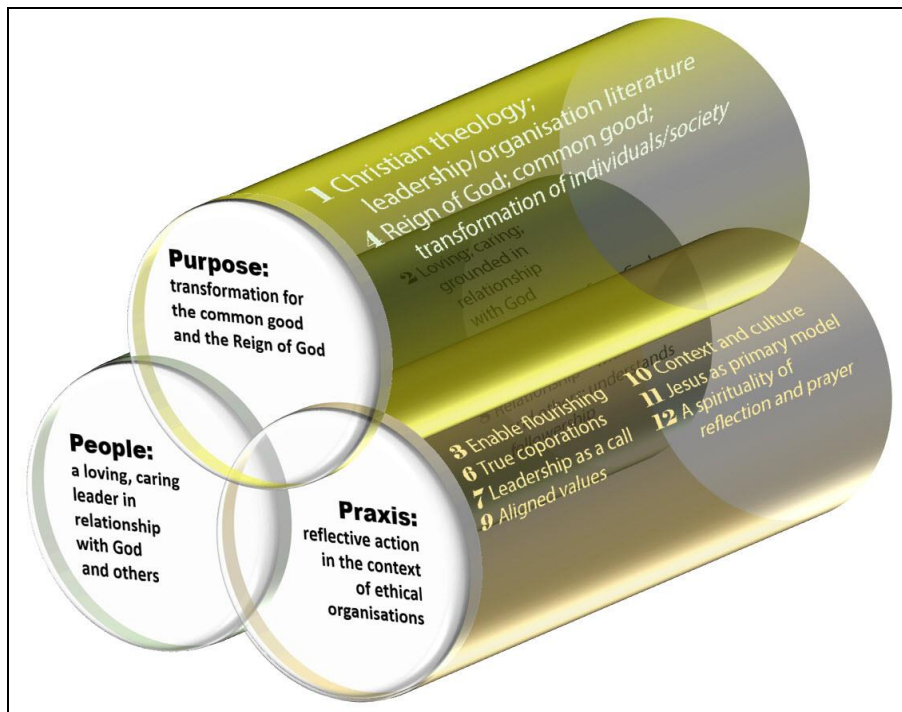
1 Christian theology; leadership/organisation literature

4 Reign of God; common good; transformation of individuals/society

2 Loving, caring; grounded in relationship with God

Purpose: transformation for the common good and the Reign of God

People: a loving, caring leader in relationship with God and others

Praxis: reflective action in the context of ethical organisations

3 Enable flourishing
6 True coporations
7 Leadership as a call
9 Aligned values

10 Context and culture
11 Jesus as primary model
12 A spirituality of reflection and prayer